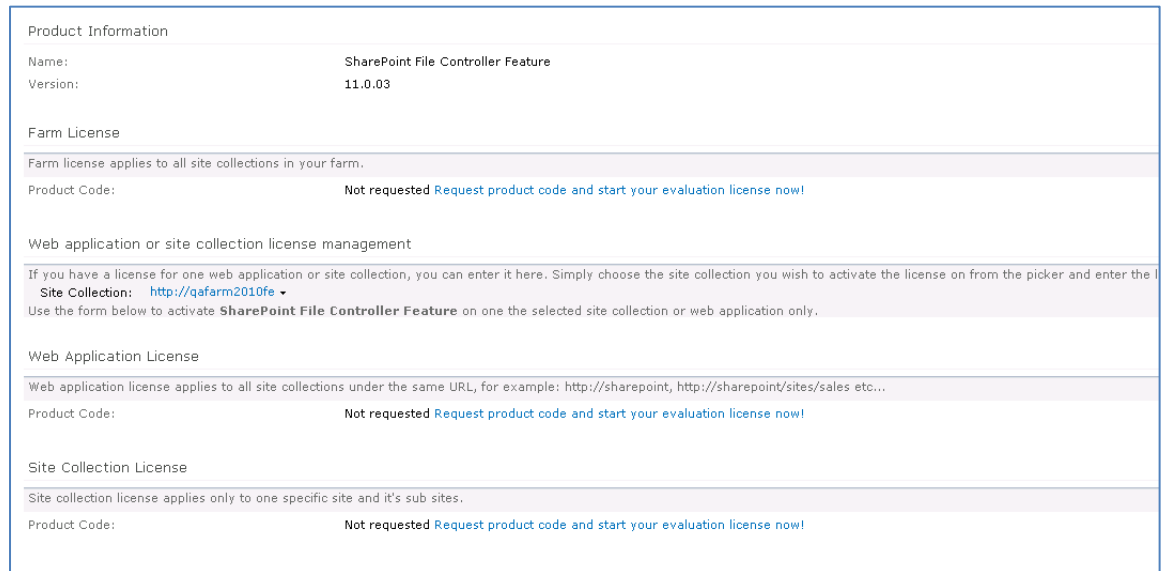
Product Information

| | |
|---|---|
| Name: | SharePoint File Controller Feature |
| Version: | 11.0.03 |

Farm License

Farm license applies to all site collections in your farm.

| | |
|---|---|
| Product Code: | Not requested Request product code and start your evaluation license now! |

Web application or site collection license management

If you have a license for one web application or site collection, you can enter it here. Simply choose the site collection you wish to activate the license on from the picker and enter the l

Site Collection: http://qafarm2010fe

Use the form below to activate **SharePoint File Controller Feature** on one the selected site collection or web application only.

Web Application License

Web application license applies to all site collections under the same URL, for example: http://sharepoint, http://sharepoint/sites/sales etc...

| | |
|---|---|
| Product Code: | Not requested Request product code and start your evaluation license now! |

Site Collection License

Site collection license applies only to one specific site and it's sub sites.

| | |
|---|---|
| Product Code: | Not requested Request product code and start your evaluation license now! |